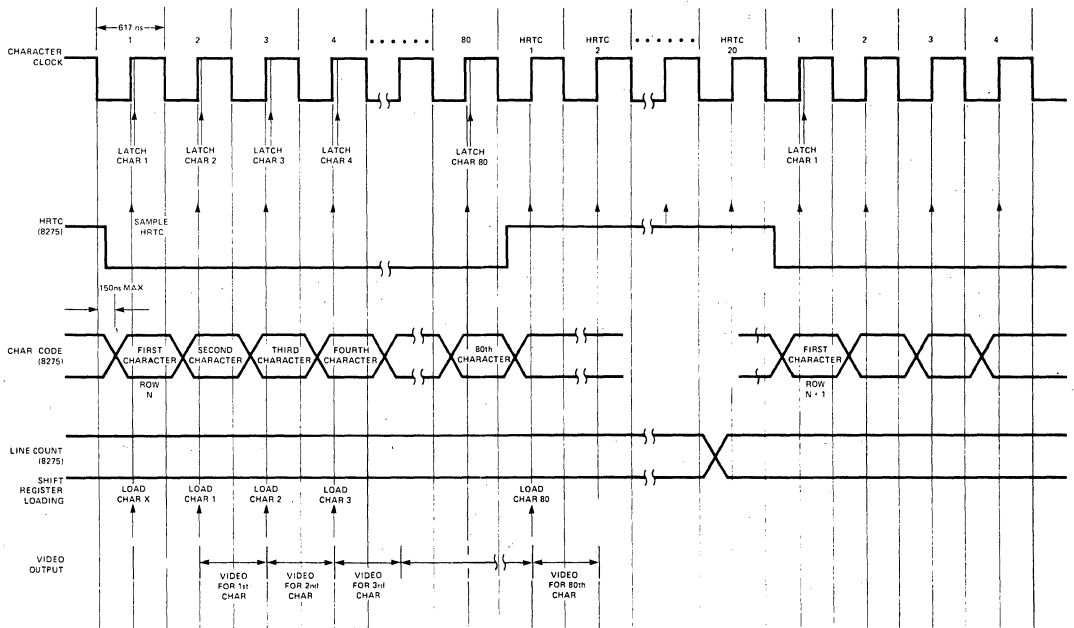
617 ns

1 2 3 4 • • • • • • 80 HRTC 1 HRTC 2 • • • • • • HRTC 20 1 2 3 4

CHARACTER CLOCK

LATCH CHAR 1
LATCH CHAR 2
LATCH CHAR 3
LATCH CHAR 4
LATCH CHAR 80
LATCH CHAR 1

HRTC (8275)

SAMPLE HRTC

150ns MAX

CHAR CODE (8275)

FIRST CHARACTER
SECOND CHARACTER
THIRD CHARACTER
FOURTH CHARACTER
80th CHARACTER
FIRST CHARACTER

ROW N
ROW N + 1

LINE COUNT (8275)

SHIFT REGISTER LOADING

LOAD CHAR X
LOAD CHAR 1
LOAD CHAR 2
LOAD CHAR 3
LOAD CHAR 80

VIDEO OUTPUT

VIDEO FOR 1st CHAR
VIDEO FOR 2nd CHAR
VIDEO FOR 3rd CHAR
VIDEO FOR 80th CHAR